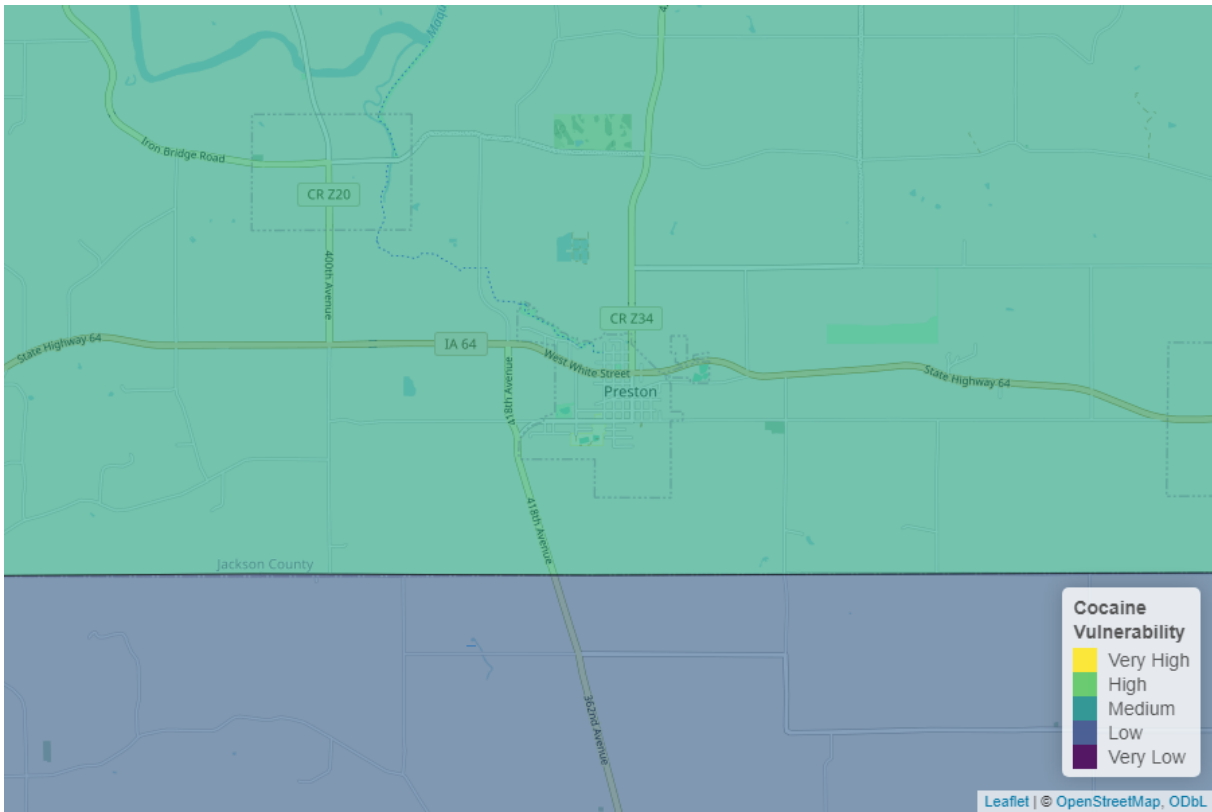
Moqu
Iron Bridge Road
CR Z20
400th Avenue
CR Z34
State Highway 64
IA 64
West White Street
418th Avenue
Preston
State Highway 64
418th Avenue
Jackson County
362nd Avenue

Cocaine Vulnerability
Very High
High
Medium
Low
Very Low

Leaflet | © OpenStreetMap, ODbL